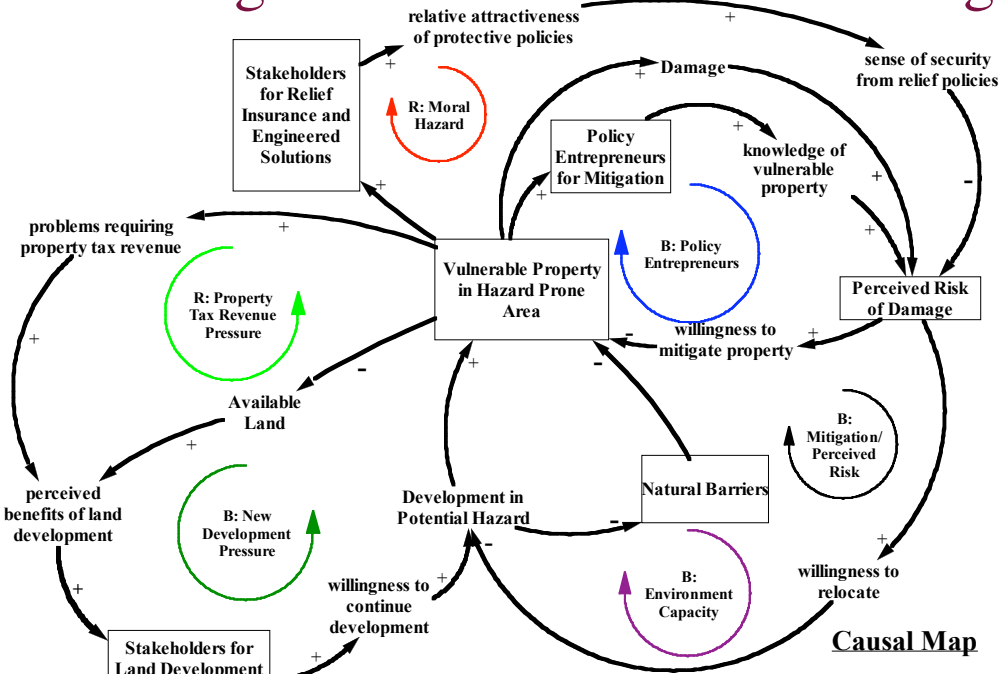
relative attractiveness of protective policies

+

sense of security from relief policies

Stakeholders for Relief Insurance and Engineered Solutions

+

R: Moral Hazard

+

Damage

Policy Entrepreneurs for Mitigation

+

knowledge of vulnerable property

+

-

+

problems requiring property tax revenue

+

+

B: Policy Entrepreneurs

+

+

R: Property Tax Revenue Pressure

Vulnerable Property in Hazard Prone Area

Perceived Risk of Damage

-

willingness to mitigate property

+

+

-

-

Available Land

+

+

B: Mitigation/ Perceived Risk

perceived benefits of land development

B: New Development Pressure

Development in Potential Hazard

-

Natural Barriers

-

+

+

willingness to continue development

B: Environment Capacity

willingness to relocate

Stakeholders for Land Development

+

Causal Map